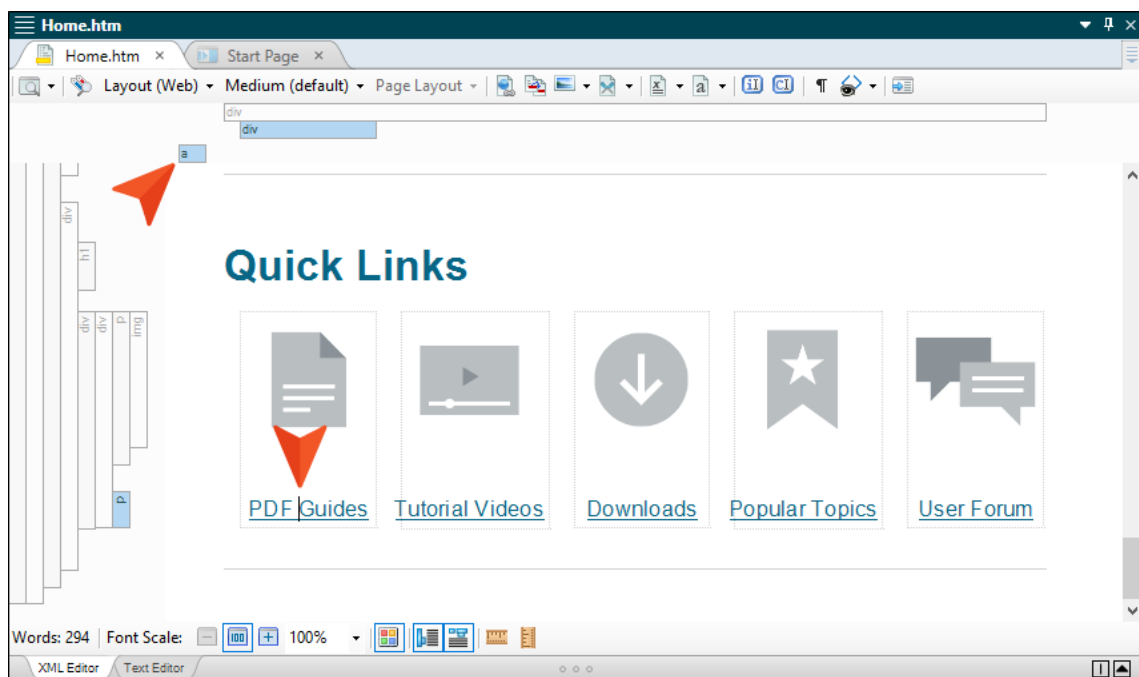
Home.htm

Home.htm ×

Start Page ×

Layout (Web) ▾ Medium (default) ▾ Page Layout ▾

div

div

a

div

h1

div

div

p

img

p

Quick Links

PDF Guides

Tutorial Videos

Downloads

Popular Topics

User Forum

Words: 294 Font Scale: 100%

XML Editor

Text Editor